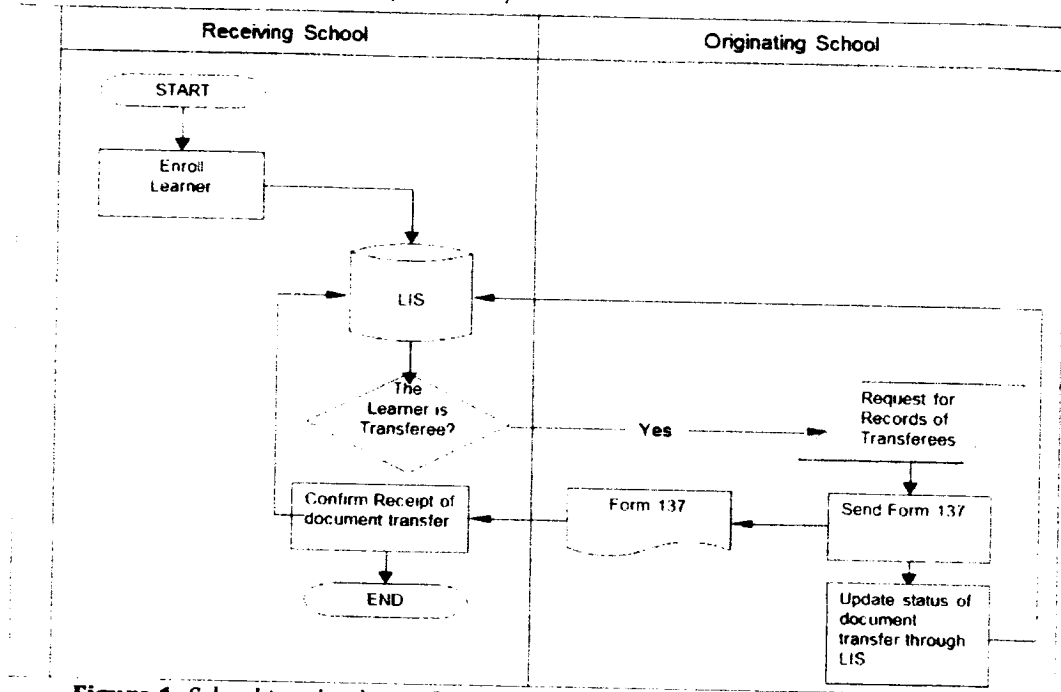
Receiving School

Originating School

START

Enroll Learner

LIS

The Learner is Transferee?

Yes

Request for Records of Transferees

Confirm Receipt of document transfer

Form 137

Send Form 137

END

Update status of document transfer through LIS

Figure 1. School-to-school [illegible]